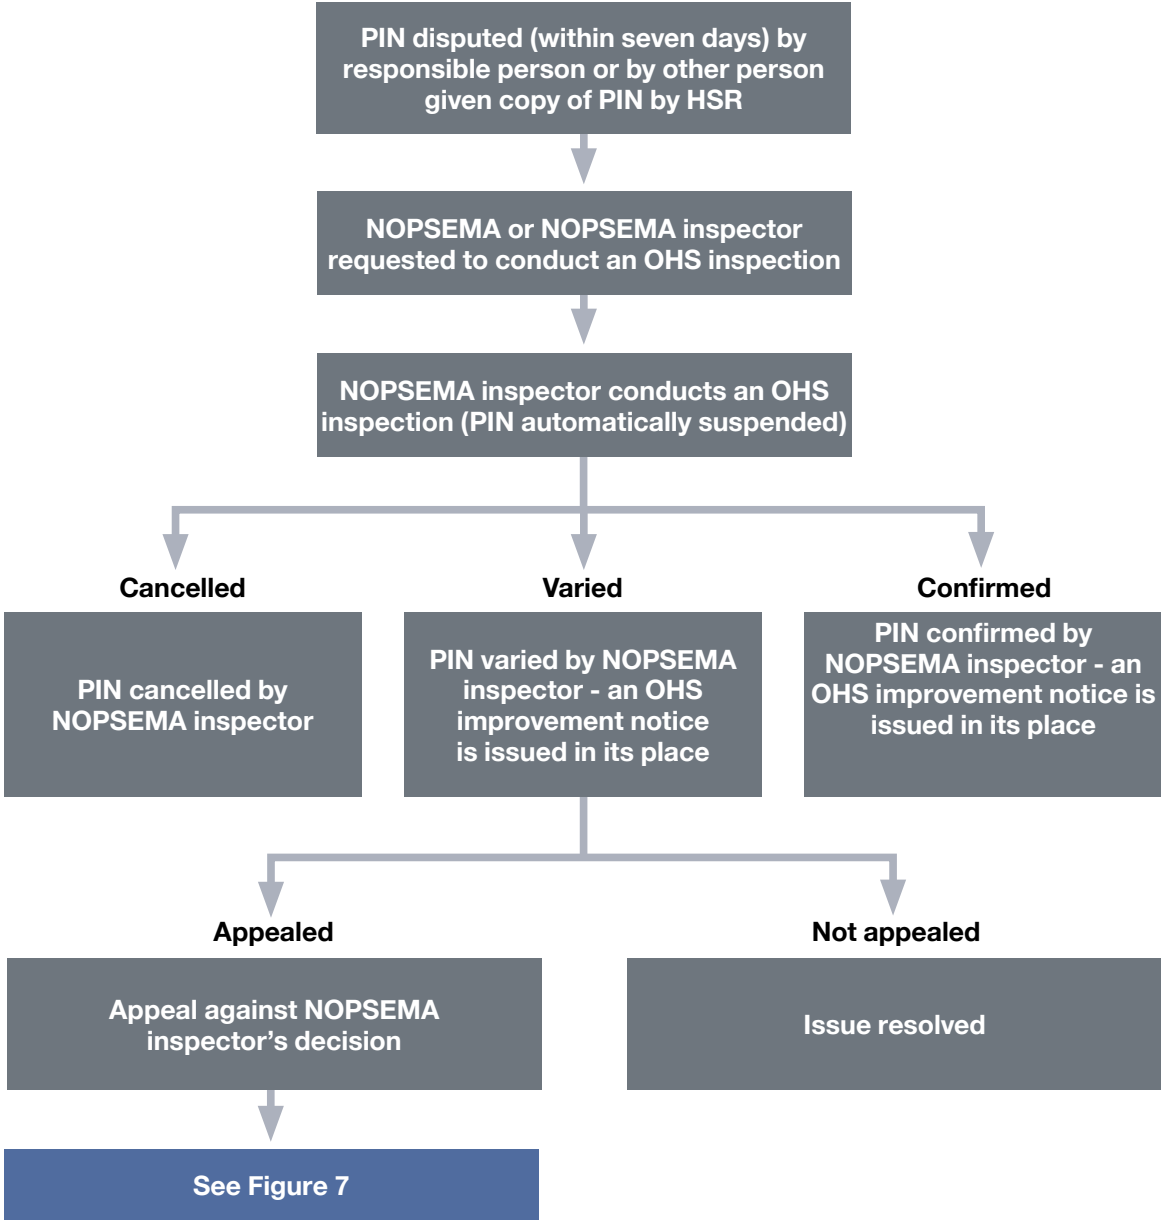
PIN disputed (within seven days) by responsible person or by other person given copy of PIN by HSR

NOPSEMA or NOPSEMA inspector requested to conduct an OHS inspection

NOPSEMA inspector conducts an OHS inspection (PIN automatically suspended)

Cancelled

PIN cancelled by NOPSEMA inspector

Varied

PIN varied by NOPSEMA inspector - an OHS improvement notice is issued in its place

Confirmed

PIN confirmed by NOPSEMA inspector - an OHS improvement notice is issued in its place

Appealed

Appeal against NOPSEMA inspector's decision

See Figure 7

Not appealed

Issue resolved